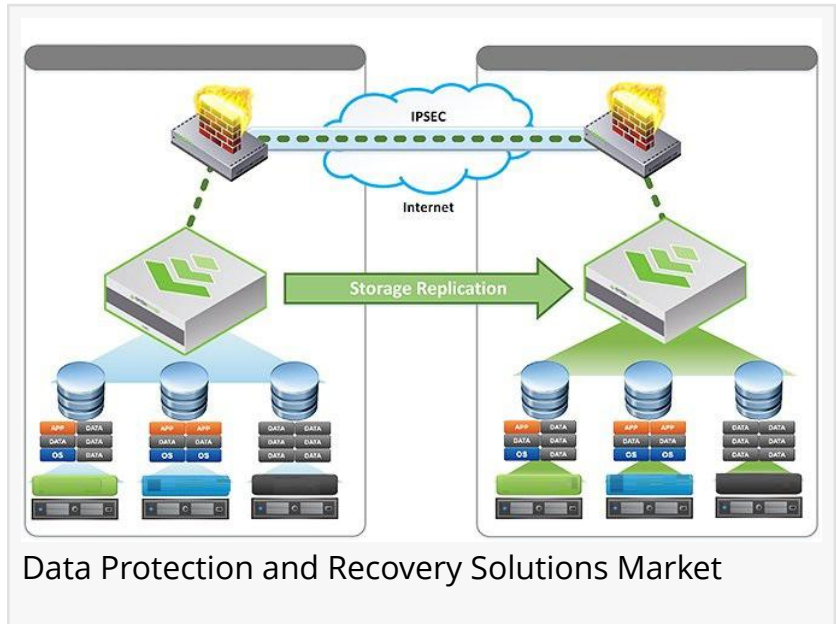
IPSEC

Internet

Storage Replication

APP DATA
DATA DATA
OS DATA

APP APP
DATA DATA
OS OS

DATA DATA
DATA DATA
DATA DATA

APP DATA
DATA DATA
OS DATA

APP APP
DATA DATA
OS OS

DATA DATA
DATA DATA
DATA DATA

Data Protection and Recovery Solutions Market